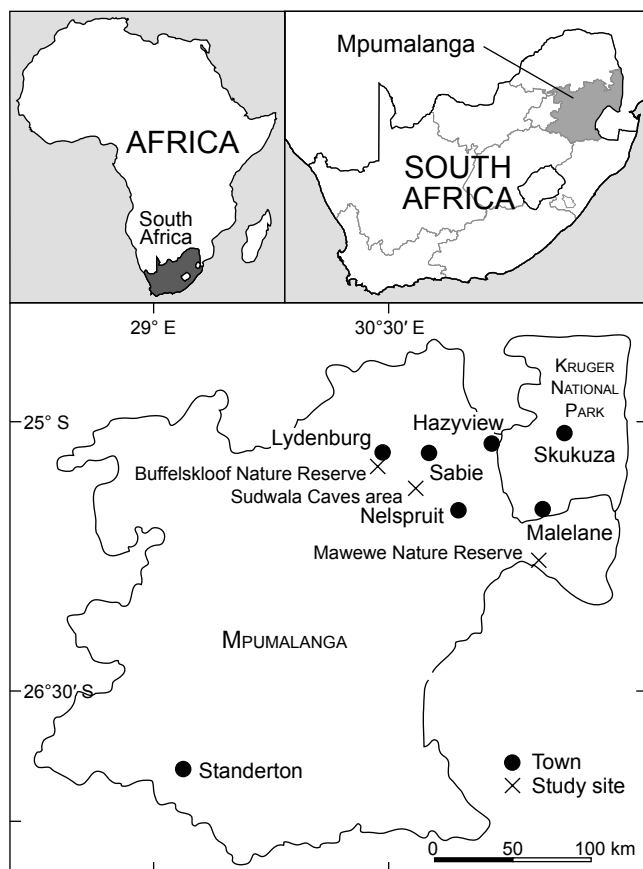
AFRICA

South Africa

Mpumalanga

SOUTH AFRICA

29° E

30°30′ E

Kruger National Park

25° S

Lydenburg

Hazyview

Skukuza

Buffelskloof Nature Reserve

Sabie

Sudwala Caves area

Nelspruit

Malelane

Mawewe Nature Reserve

Mpumalanga

26°30′ S

Standerton

Town

Study site

0 50 100 km